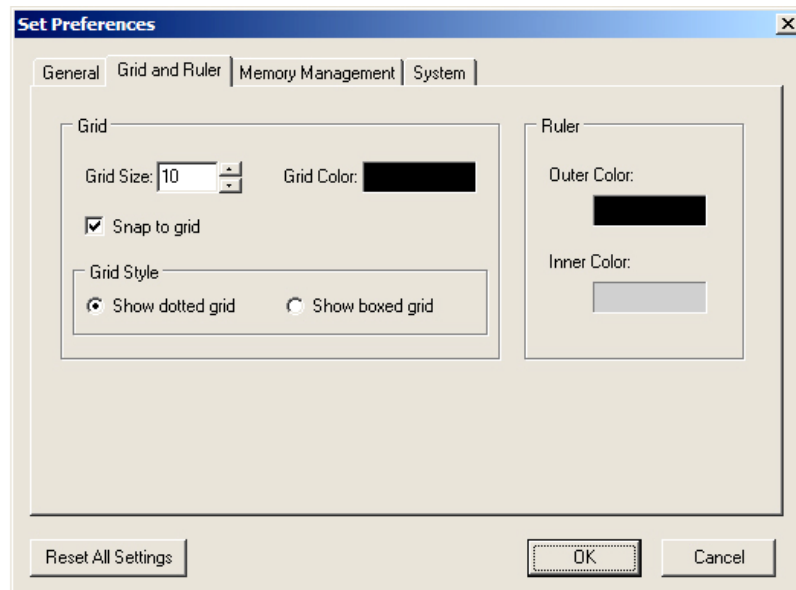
Set Preferences

General | Grid and Ruler | Memory Management | System

Grid

Grid Size: 10

Grid Color:

Snap to grid

Grid Style

Show dotted grid

Show boxed grid

Ruler

Outer Color:

Inner Color:

Reset All Settings

OK

Cancel